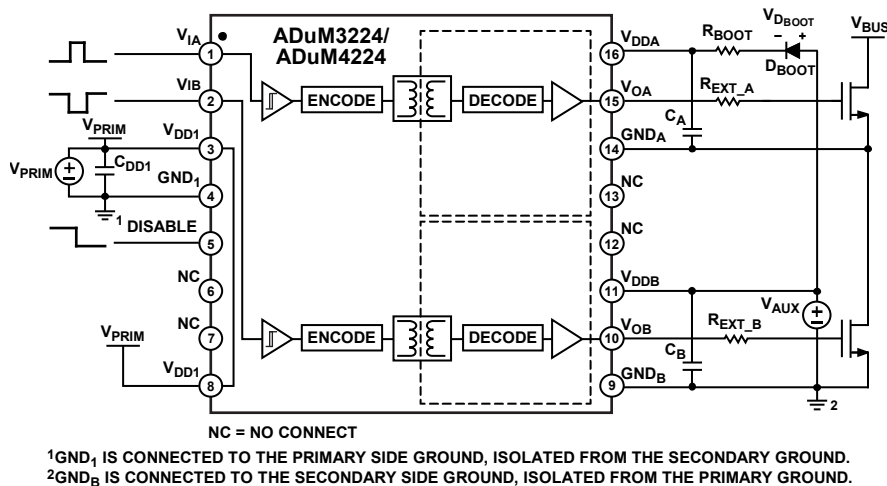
ADuM3224/
ADuM4224

$V_{IA}$ 1
VIB 2
$V_{DD1}$ 3
$GND_1$ 4
DISABLE 5
NC 6
NC 7
$V_{DD1}$ 8

$V_{PRIM}$
$V_{PRIM}$
$C_{DD1}$
1
$V_{PRIM}$

ENCODE
DECODE
ENCODE
DECODE

16 $V_{DDA}$
15 $V_{OA}$
14 $GND_A$
13 NC
12 NC
11 $V_{DDB}$
10 $V_{OB}$
9 $GND_B$

$R_{BOOT}$
$V_{D_{BOOT}}$
– +
$D_{BOOT}$
$V_{BUS}$
$R_{EXT\_A}$
$C_A$
$V_{AUX}$
$R_{EXT\_B}$
$C_B$
2

NC = NO CONNECT

$^1GND_1$ IS CONNECTED TO THE PRIMARY SIDE GROUND, ISOLATED FROM THE SECONDARY GROUND.
$^2GND_B$ IS CONNECTED TO THE SECONDARY SIDE GROUND, ISOLATED FROM THE PRIMARY GROUND.